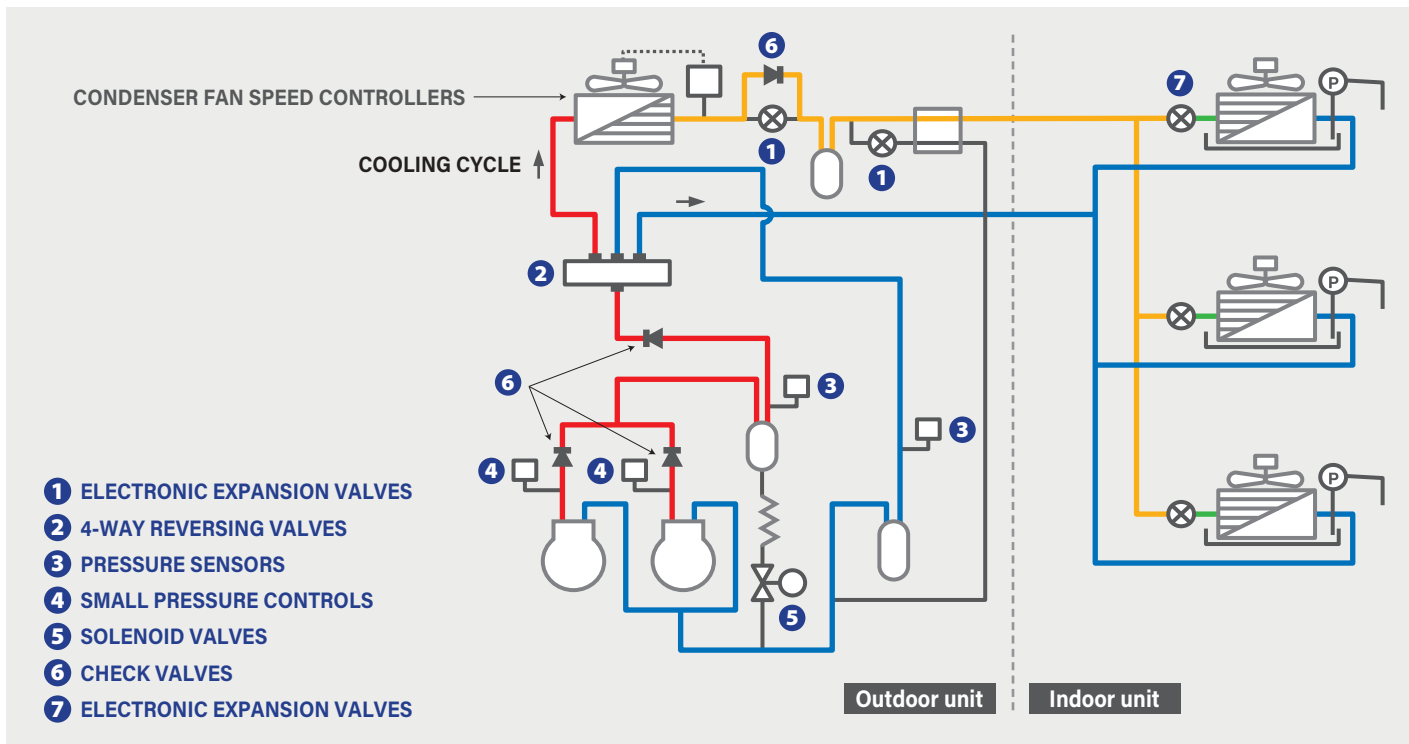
CONDENSER FAN SPEED CONTROLLERS

COOLING CYCLE

6
1
1
7
2
6
3
3
4
4
5
P
P
P

1 ELECTRONIC EXPANSION VALVES
2 4-WAY REVERSING VALVES
3 PRESSURE SENSORS
4 SMALL PRESSURE CONTROLS
5 SOLENOID VALVES
6 CHECK VALVES
7 ELECTRONIC EXPANSION VALVES

Outdoor unit
Indoor unit